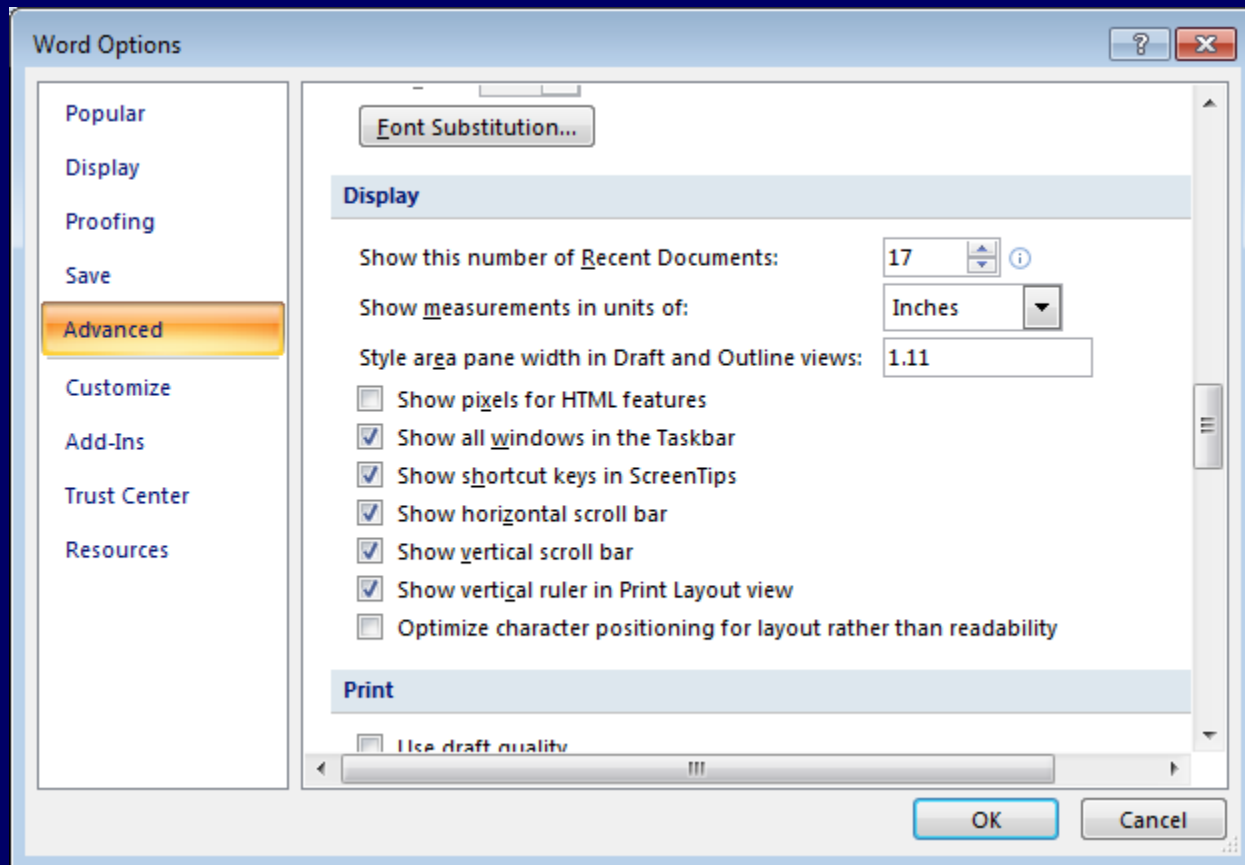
Word Options

Popular
Display
Proofing
Save
Advanced
Customize
Add-Ins
Trust Center
Resources

Font Substitution...

Display

Show this number of Recent Documents: 17
Show measurements in units of: Inches
Style area pane width in Draft and Outline views: 1.11
Show pixels for HTML features
Show all windows in the Taskbar
Show shortcut keys in ScreenTips
Show horizontal scroll bar
Show vertical scroll bar
Show vertical ruler in Print Layout view
Optimize character positioning for layout rather than readability

Print

Use draft quality

OK
Cancel